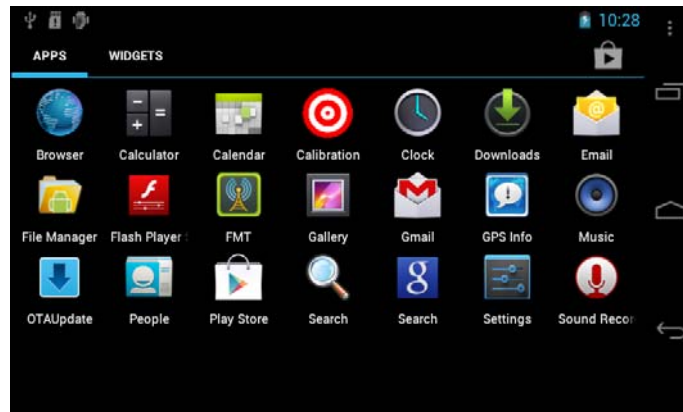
10:28

APPS WIDGETS

Browser Calculator Calendar Calibration Clock Downloads Email

File Manager Flash Player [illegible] FMT Gallery Gmail GPS Info Music

OTAUpdate People Play Store Search Search Settings Sound Recor